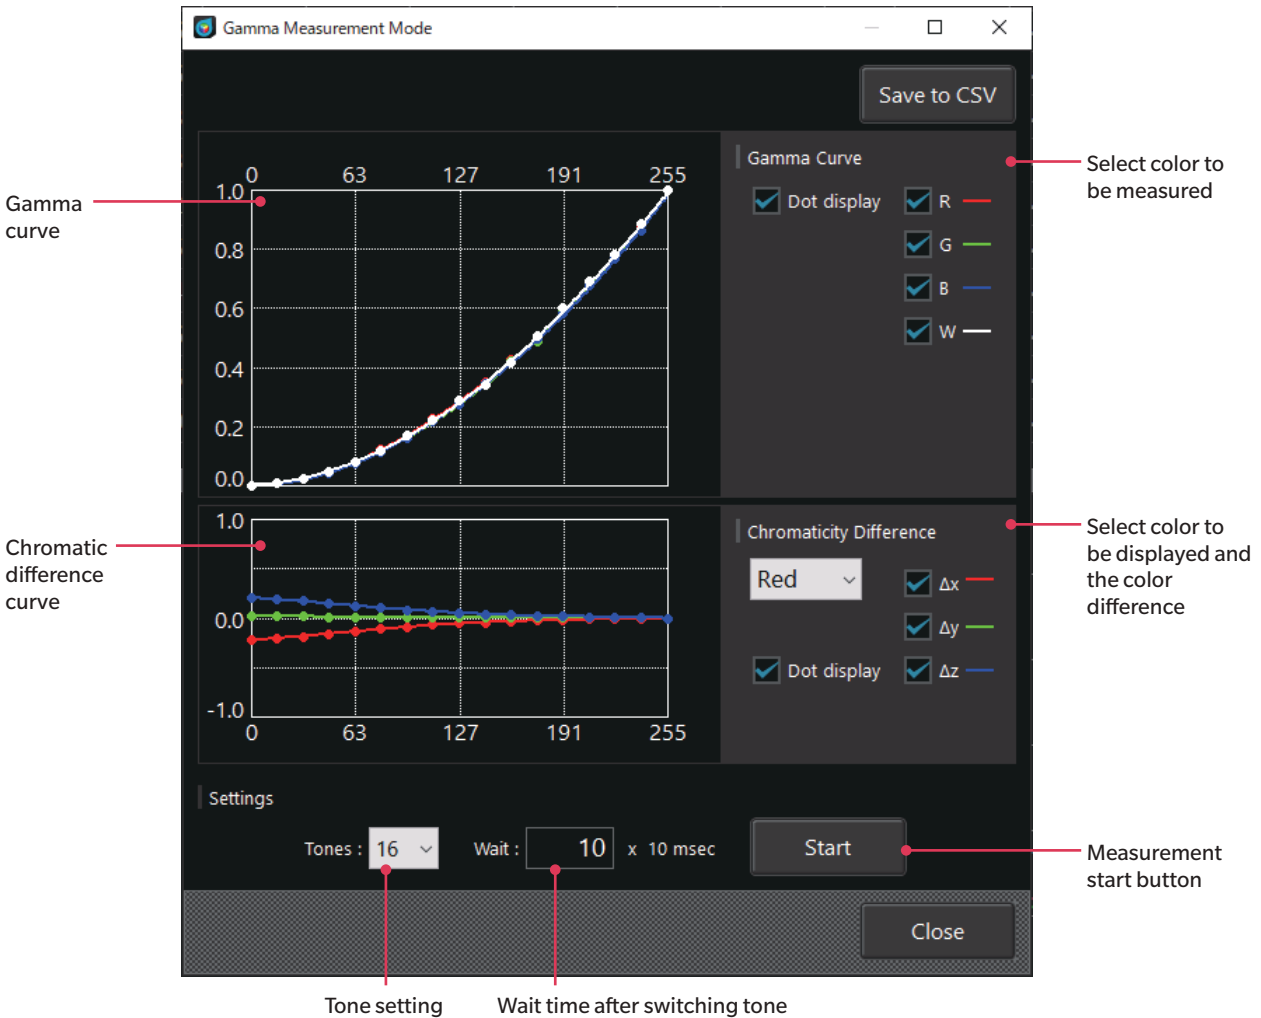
Gamma Measurement Mode

Save to CSV

Gamma curve

0 63 127 191 255
1.0
0.8
0.6
0.4
0.2
0.0

Gamma Curve

Dot display

R
G
B
W

Select color to be measured

Chromatic difference curve

1.0
0.0
-1.0
0 63 127 191 255

Chromaticity Difference

Red

Δx
Δy
Dot display
Δz

Select color to be displayed and the color difference

Settings

Tones : 16

Wait : 10 x 10 msec

Start

Measurement start button

Close

Tone setting

Wait time after switching tone